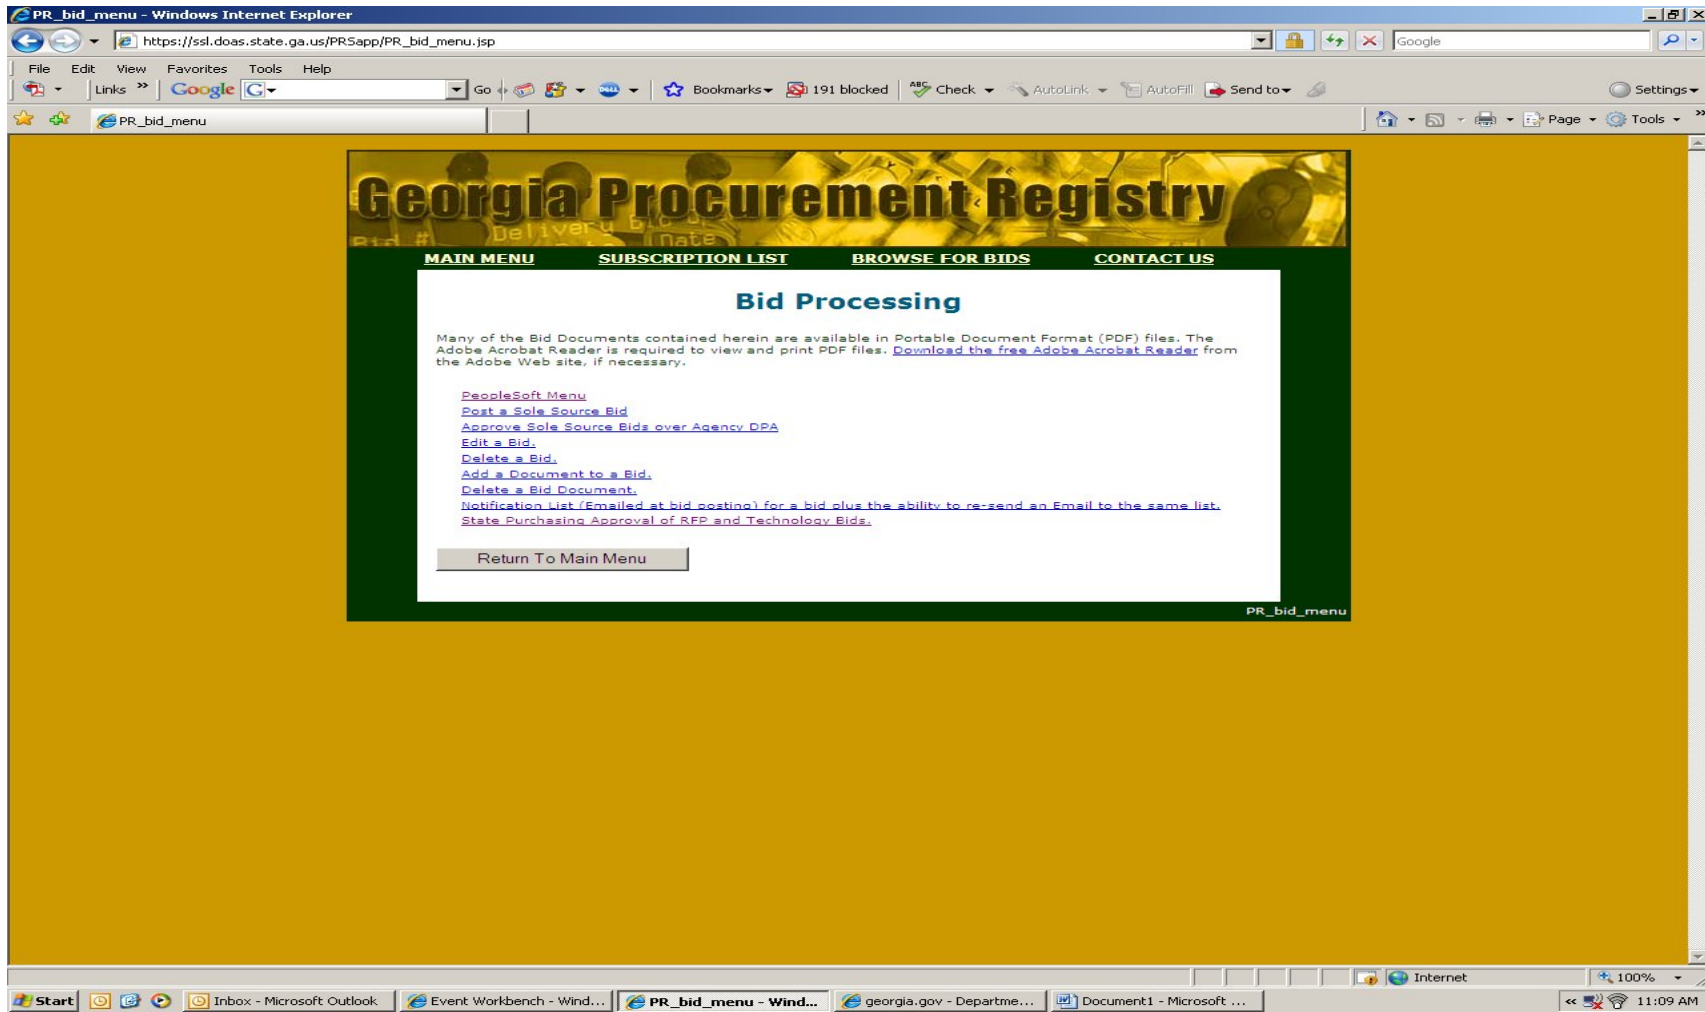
PR_bid_menu - Windows Internet Explorer

https://ssl.doas.state.ga.us/PRSapp/PR_bid_menu.jsp

Google

File Edit View Favorites Tools Help

Links » Google G- Go Bookmarks 191 blocked Check AutoLink AutoFill Send to Settings

PR_bid_menu

Page Tools

Georgia Procurement Registry

Bid # Delivery Date

MAIN MENU SUBSCRIPTION LIST BROWSE FOR BIDS CONTACT US

Bid Processing

Many of the Bid Documents contained herein are available in Portable Document Format (PDF) files. The Adobe Acrobat Reader is required to view and print PDF files. Download the free Adobe Acrobat Reader from the Adobe Web site, if necessary.

PeopleSoft Menu
Post a Sole Source Bid
Approve Sole Source Bids over Agency DPA
Edit a Bid.
Delete a Bid.
Add a Document to a Bid.
Delete a Bid Document.
Notification List (Emailed at bid posting) for a bid plus the ability to re-send an Email to the same list.
State Purchasing Approval of RFP and Technology Bids.

Return To Main Menu

PR_bid_menu

Internet 100%

Start Inbox - Microsoft Outlook Event Workbench - Wind... PR_bid_menu - Wind... georgia.gov - Departme... Document1 - Microsoft ... 11:09 AM